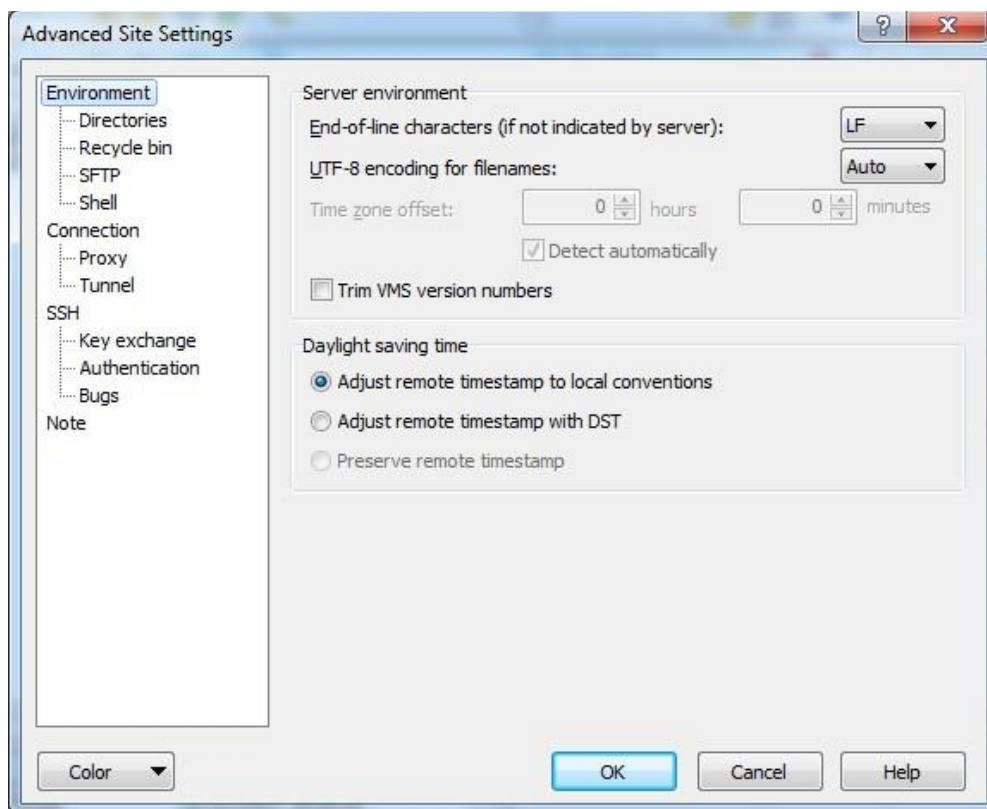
Advanced Site Settings

?

X

Environment
Directories
Recycle bin
SFTP
Shell
Connection
Proxy
Tunnel
SSH
Key exchange
Authentication
Bugs
Note

Server environment

End-of-line characters (if not indicated by server): LF

UTF-8 encoding for filenames: Auto

Time zone offset: 0 hours 0 minutes

Detect automatically

Trim VMS version numbers

Daylight saving time

Adjust remote timestamp to local conventions

Adjust remote timestamp with DST

Preserve remote timestamp

Color

OK

Cancel

Help